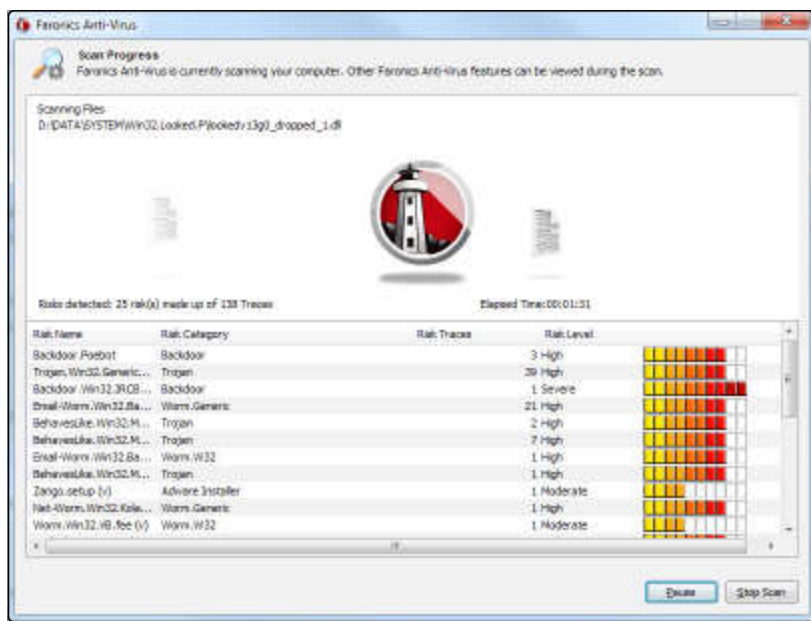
Faronics Anti-Virus

Scan Progress
Faronics Anti-Virus is currently scanning your computer. Other Faronics Anti-Virus features can be viewed during the scan.

Scanning Files
D:\DATA\SYSTEM\Win32.Locked.P\lockedv13g0_dropped_1.dll

Risks detected: 25 risk(s) made up of 138 Traces

Elapsed Time:00:01:31

| Risk Name | Risk Category | Risk Traces | Risk Level |
|---|---|---|---|
| Backdoor.Poebot | Backdoor | 3 | High |
| Trojan.Win32.Generic... | Trojan | 39 | High |
| Backdoor.Win32.IRCB... | Backdoor | 1 | Severe |
| Email-Worm.Win32.Ba... | Worm.Generic | 21 | High |
| BehavesLike.Win32.M... | Trojan | 2 | High |
| BehavesLike.Win32.M... | Trojan | 7 | High |
| Email-Worm.Win32.Ba... | Worm.W32 | 1 | High |
| BehavesLike.Win32.M... | Trojan | 1 | High |
| Zango.setup (v) | Adware Installer | 1 | Moderate |
| Net-Worm.Win32.Kola... | Worm.Generic | 1 | High |
| Worm.Win32.VB.fee (v) | Worm.W32 | 1 | Moderate |

Pause
Stop Scan